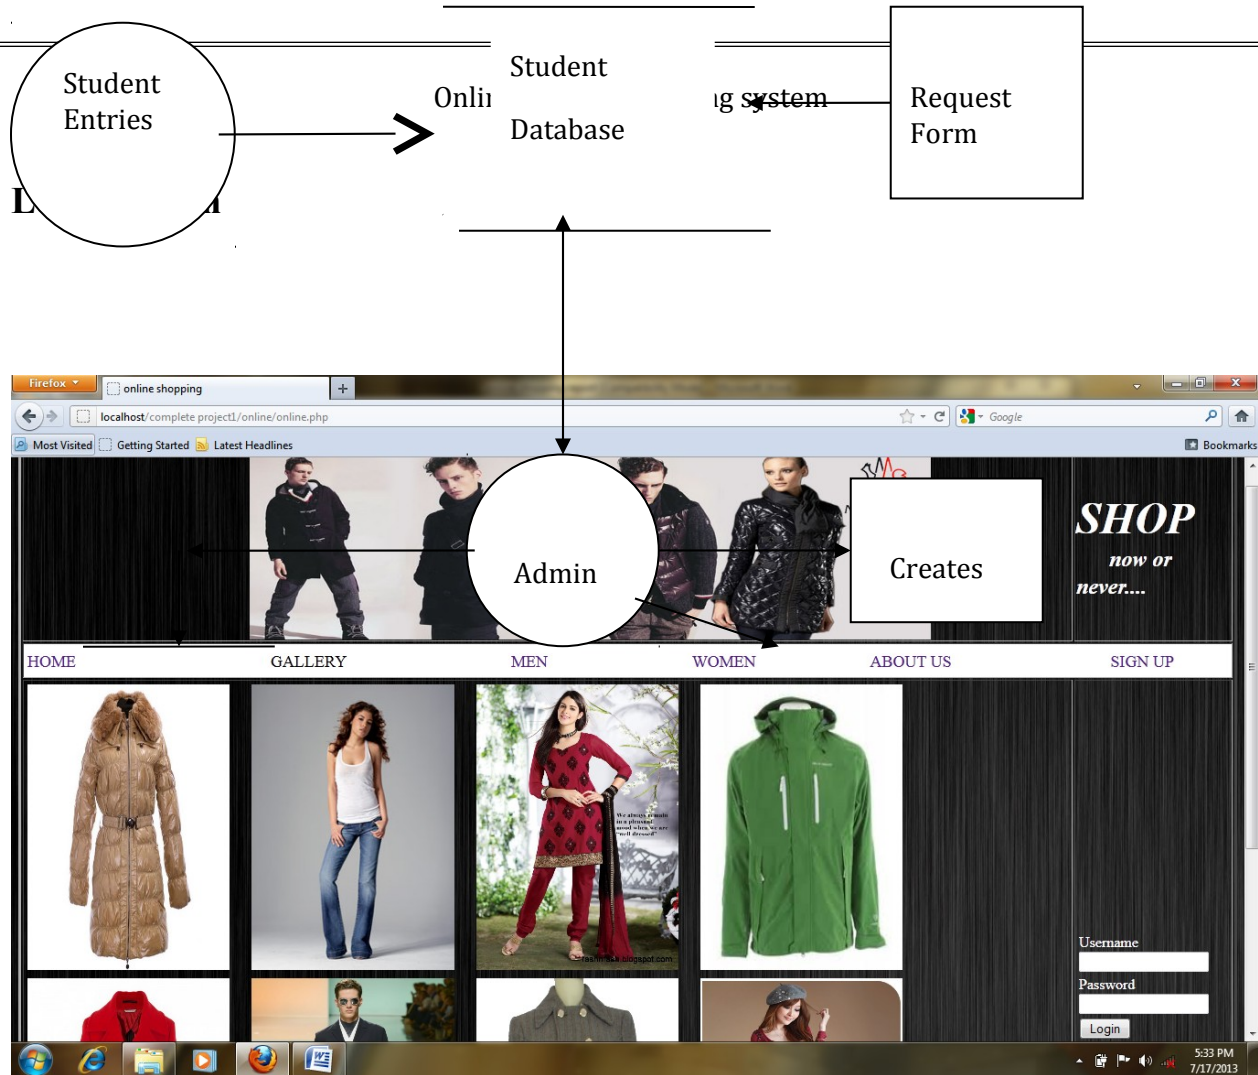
Student Entries

Student

Database

Onli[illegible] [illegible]g system

Request Form

L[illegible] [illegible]l

Firefox

online shopping

+

localhost/complete project1/online/online.php

Google

Most Visited

Getting Started

Latest Headlines

Bookmarks

Admin

Creates

SHOP

now or

never....

HOME

GALLERY

MEN

WOMEN

ABOUT US

SIGN UP

Username

Password

Login

5:33 PM

7/17/2013